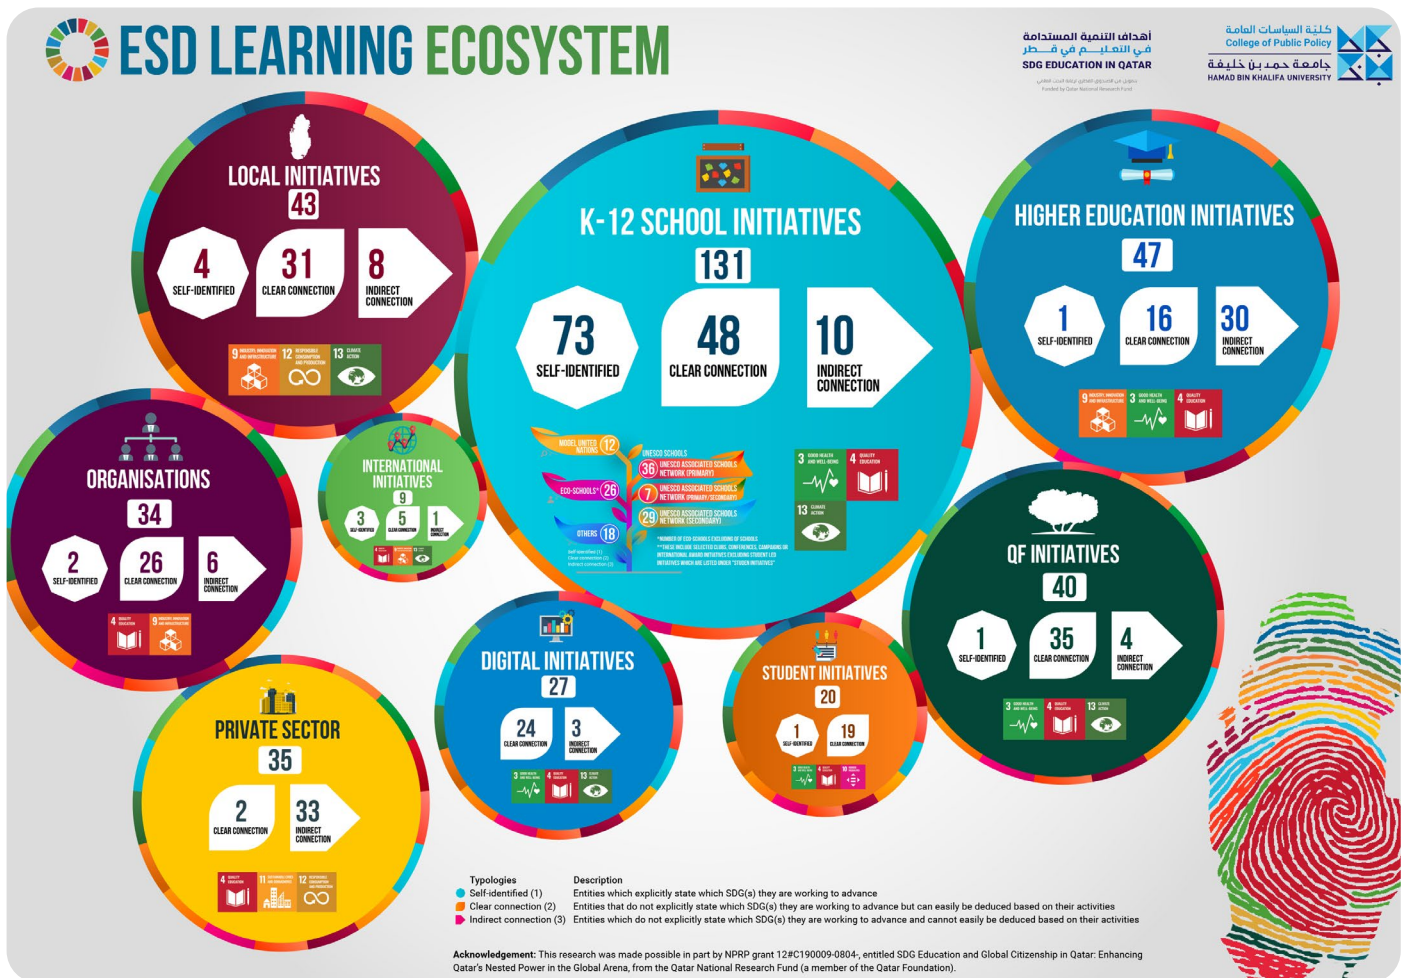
ESD LEARNING ECOSYSTEM

أهداف التنمية المستدامة في التعليم في قطر
SDG EDUCATION IN QATAR
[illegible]
Funded by Qatar National Research Fund

كلية السياسات العامة
College of Public Policy
جامعة حمد بن خليفة
HAMAD BIN KHALIFA UNIVERSITY

LOCAL INITIATIVES
43
4 SELF-IDENTIFIED
31 CLEAR CONNECTION
8 INDIRECT CONNECTION
9 INDUSTRY, INNOVATION AND INFRASTRUCTURE
12 RESPONSIBLE CONSUMPTION AND PRODUCTION
13 CLIMATE ACTION

K-12 SCHOOL INITIATIVES
131
73 SELF-IDENTIFIED
48 CLEAR CONNECTION
10 INDIRECT CONNECTION
MODEL UNITED NATIONS 12
ECO-SCHOOLS* 26
OTHERS 18
Self-identified (1)
Clear connection (2)
Indirect connection (3)
UNESCO SCHOOLS
36 UNESCO ASSOCIATED SCHOOLS NETWORK (PRIMARY)
7 UNESCO ASSOCIATED SCHOOLS NETWORK (PRIMARY/SECONDARY)
29 UNESCO ASSOCIATED SCHOOLS NETWORK (SECONDARY)
*NUMBER OF ECO-SCHOOLS EXCLUDING UC SCHOOLS
**THESE INCLUDE SELECTED CLUBS, CONFERENCES, CAMPAIGNS OR INTERNATIONAL AWARD INITIATIVES EXCLUDING STUDENT LED INITIATIVES WHICH ARE LISTED UNDER "STUDENT INITIATIVES"
3 GOOD HEALTH AND WELL-BEING
4 QUALITY EDUCATION
13 CLIMATE ACTION

HIGHER EDUCATION INITIATIVES
47
1 SELF-IDENTIFIED
16 CLEAR CONNECTION
30 INDIRECT CONNECTION
9 INDUSTRY, INNOVATION AND INFRASTRUCTURE
3 GOOD HEALTH AND WELL-BEING
4 QUALITY EDUCATION

ORGANISATIONS
34
2 SELF-IDENTIFIED
26 CLEAR CONNECTION
6 INDIRECT CONNECTION
4 QUALITY EDUCATION
9 INDUSTRY, INNOVATION AND INFRASTRUCTURE

INTERNATIONAL INITIATIVES
9
3 SELF-IDENTIFIED
5 CLEAR CONNECTION
1 INDIRECT CONNECTION

QF INITIATIVES
40
1 SELF-IDENTIFIED
35 CLEAR CONNECTION
4 INDIRECT CONNECTION
3 GOOD HEALTH AND WELL-BEING
4 QUALITY EDUCATION
13 CLIMATE ACTION

DIGITAL INITIATIVES
27
24 CLEAR CONNECTION
3 INDIRECT CONNECTION
3 GOOD HEALTH AND WELL-BEING
4 QUALITY EDUCATION
13 CLIMATE ACTION

STUDENT INITIATIVES
20
1 SELF-IDENTIFIED
19 CLEAR CONNECTION
3 GOOD HEALTH AND WELL-BEING
4 QUALITY EDUCATION
10 REDUCED INEQUALITIES

PRIVATE SECTOR
35
2 CLEAR CONNECTION
33 INDIRECT CONNECTION
4 QUALITY EDUCATION
11 SUSTAINABLE CITIES AND COMMUNITIES
12 RESPONSIBLE CONSUMPTION AND PRODUCTION

| Typologies | Description |
|---|---|
| Self-identified (1) | Entities which explicitly state which SDG(s) they are working to advance |
| Clear connection (2) | Entities that do not explicitly state which SDG(s) they are working to advance but can easily be deduced based on their activities |
| Indirect connection (3) | Entities which do not explicitly state which SDG(s) they are working to advance and cannot easily be deduced based on their activities |

Acknowledgement: This research was made possible in part by NPRP grant 12#C190009-0804-, entitled SDG Education and Global Citizenship in Qatar: Enhancing Qatar's Nested Power in the Global Arena, from the Qatar National Research Fund (a member of the Qatar Foundation).